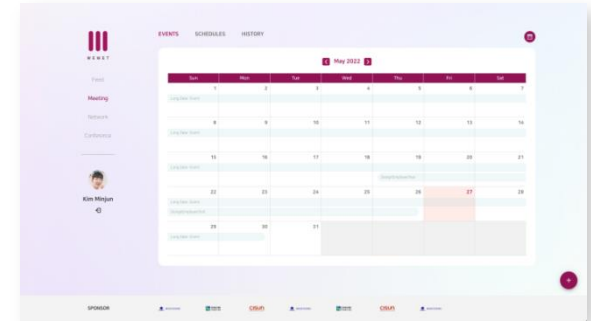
MEMET

Feed

Meeting

Network

Conference

Kim Minjun

EVENTS SCHEDULES HISTORY

May 2022

| Sun | Mon | Tue | Wed | Thu | Fri | Sat |
|---|---|---|---|---|---|---|
| 1 | 2 | 3 | 4 | 5 | 6 | 7 |
| 8 | 9 | 10 | 11 | 12 | 13 | 14 |
| 15 | 16 | 17 | 18 | 19 | 20 | 21 |
| 22 | 23 | 24 | 25 | 26 | 27 | 28 |
| 29 | 30 | 31 | | | | |

Long Title Event

Long Title Event

Long Title Event

Long Title Event

Long Title Event

Long Title Event

SPONSOR

CISUN

CISUN